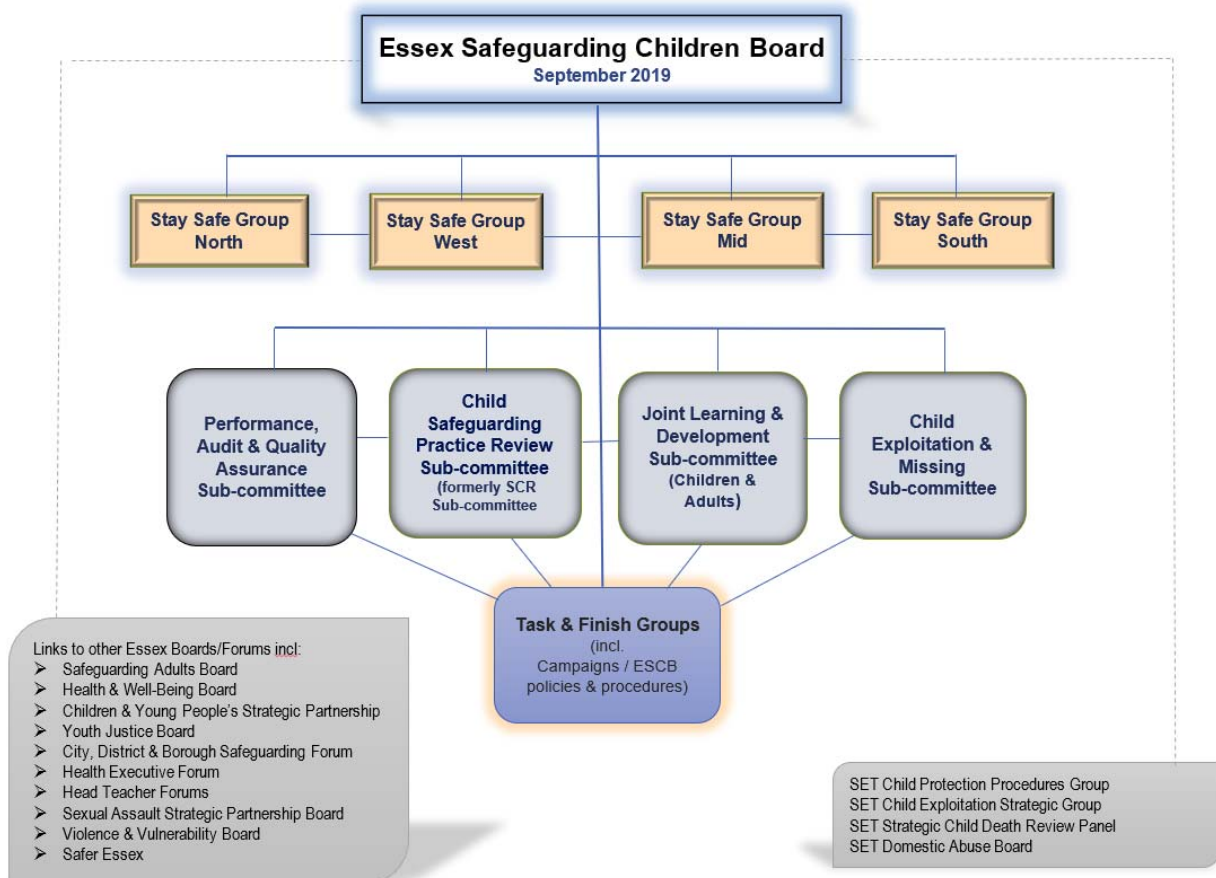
Essex Safeguarding Children Board
September 2019

Stay Safe Group North

Stay Safe Group West

Stay Safe Group Mid

Stay Safe Group South

Performance, Audit & Quality Assurance Sub-committee

Child Safeguarding Practice Review Sub-committee (formerly SCR Sub-committee

Joint Learning & Development Sub-committee (Children & Adults)

Child Exploitation & Missing Sub-committee

Task & Finish Groups (incl. Campaigns / ESCB policies & procedures)

Links to other Essex Boards/Forums incl:
➢ Safeguarding Adults Board
➢ Health & Well-Being Board
➢ Children & Young People's Strategic Partnership
➢ Youth Justice Board
➢ City, District & Borough Safeguarding Forum
➢ Health Executive Forum
➢ Head Teacher Forums
➢ Sexual Assault Strategic Partnership Board
➢ Violence & Vulnerability Board
➢ Safer Essex

SET Child Protection Procedures Group
SET Child Exploitation Strategic Group
SET Strategic Child Death Review Panel
SET Domestic Abuse Board